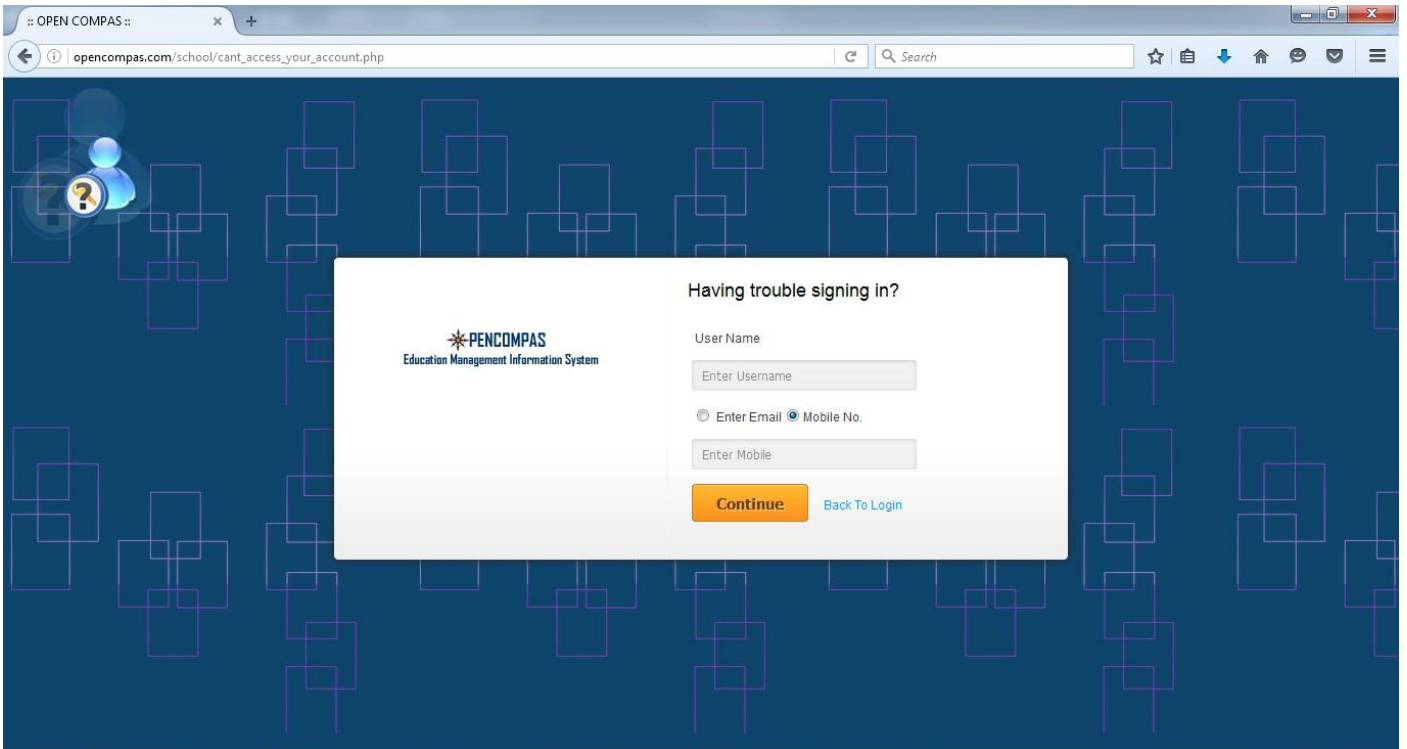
:: OPEN COMPAS ::

opencompas.com/school/cant_access_your_account.php

Search

PENCOMPAS
Education Management Information System

Having trouble signing in?

User Name

Enter Username

Enter Email Mobile No.

Enter Mobile

Continue

Back To Login